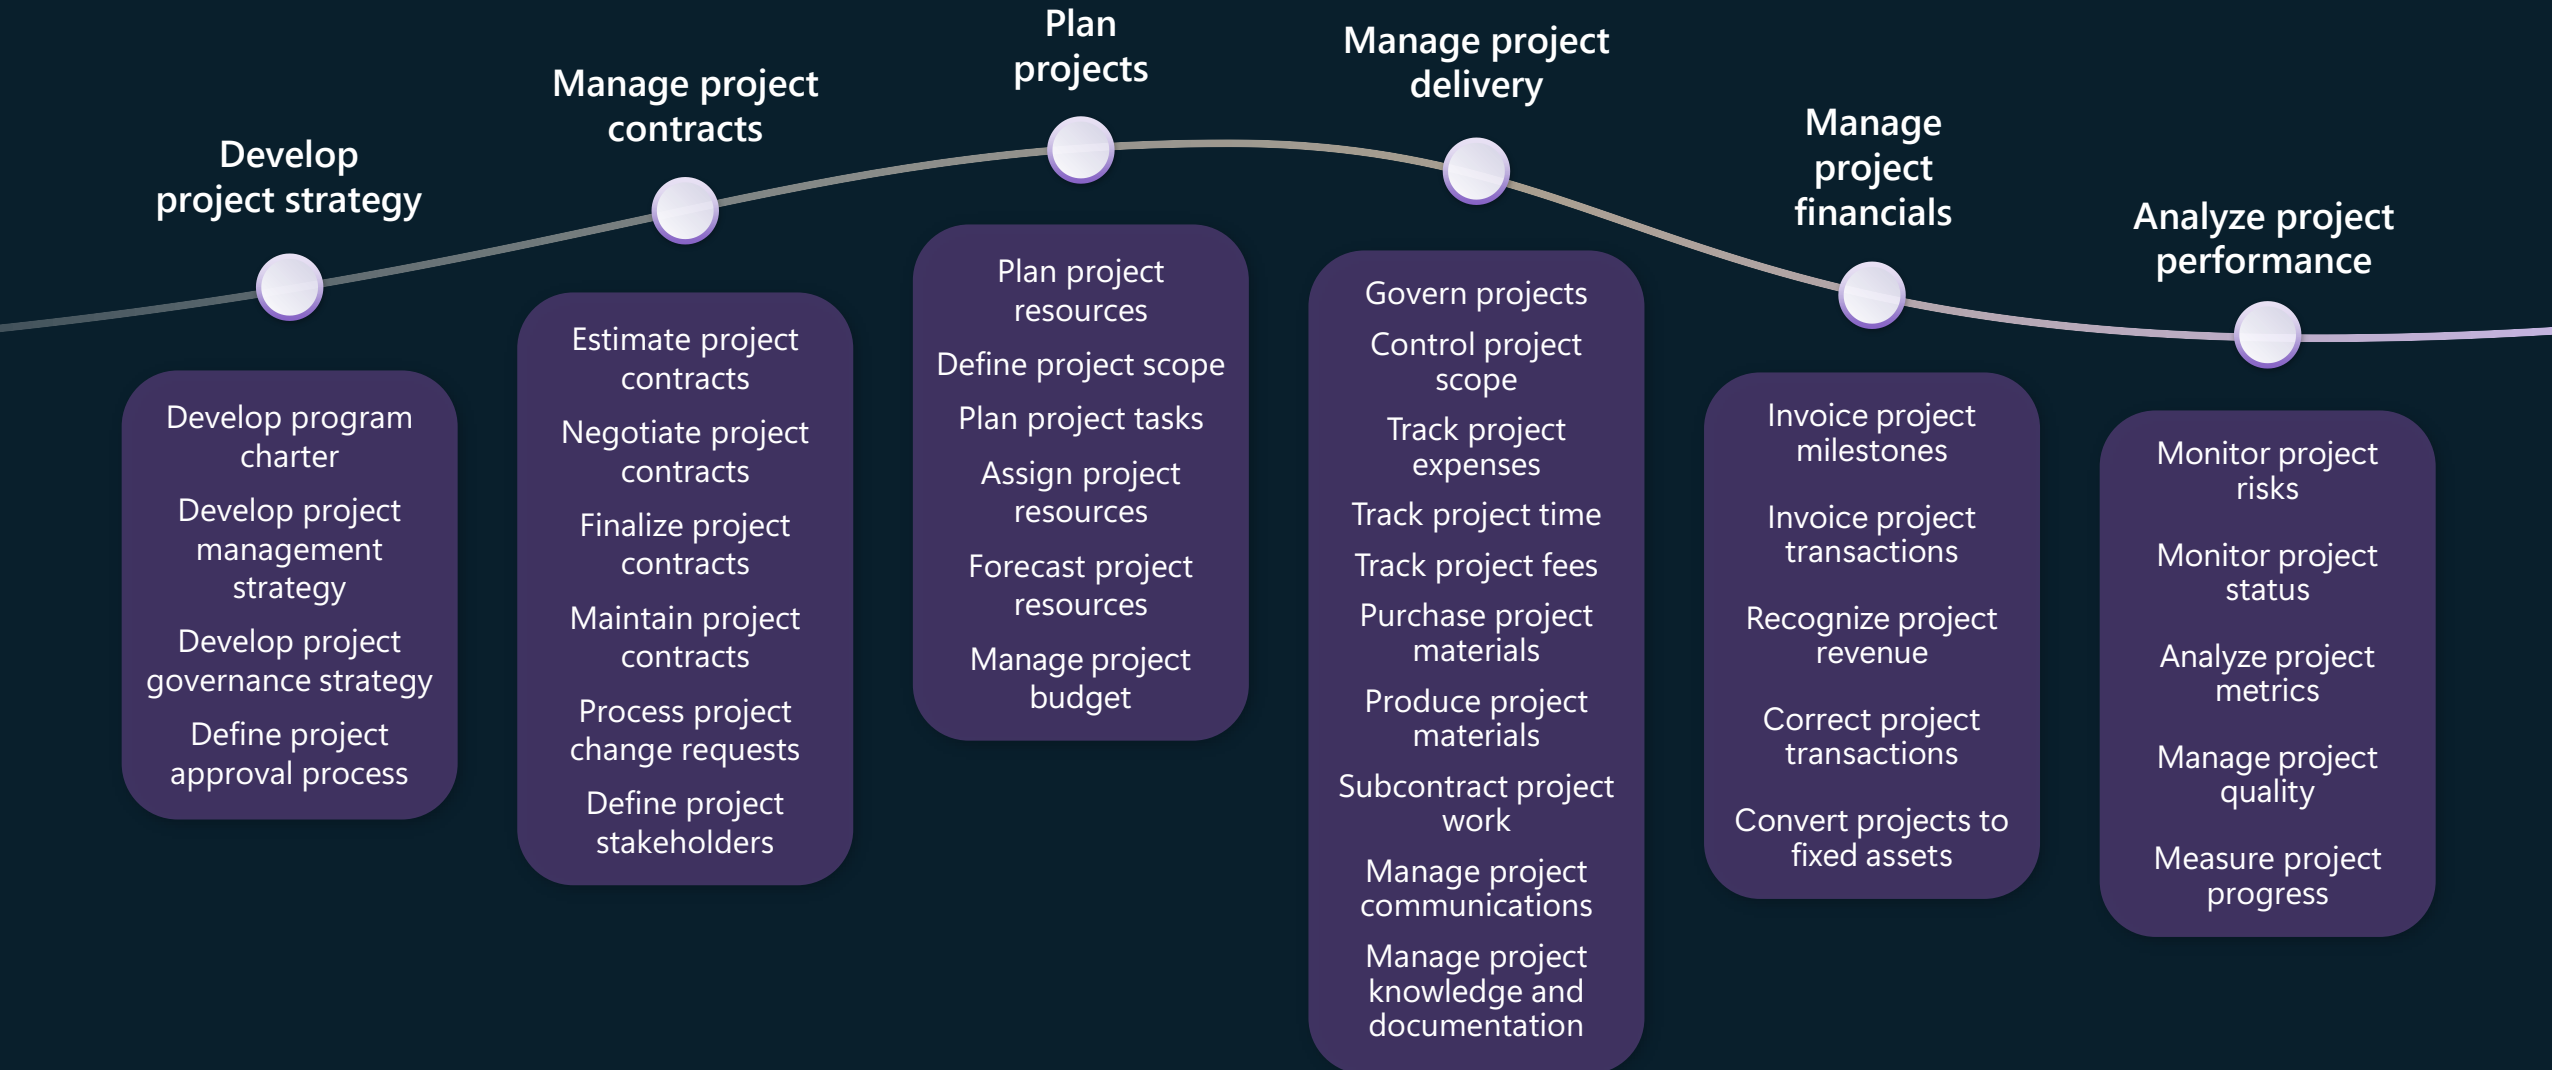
Develop project strategy

Develop program charter

Develop project management strategy

Develop project governance strategy

Define project approval process

Manage project contracts

Estimate project contracts

Negotiate project contracts

Finalize project contracts

Maintain project contracts

Process project change requests

Define project stakeholders

Plan projects

Plan project resources

Define project scope

Plan project tasks

Assign project resources

Forecast project resources

Manage project budget

Manage project delivery

Govern projects

Control project scope

Track project expenses

Track project time

Track project fees

Purchase project materials

Produce project materials

Subcontract project work

Manage project communications

Manage project knowledge and documentation

Manage project financials

Invoice project milestones

Invoice project transactions

Recognize project revenue

Correct project transactions

Convert projects to fixed assets

Analyze project performance

Monitor project risks

Monitor project status

Analyze project metrics

Manage project quality

Measure project progress